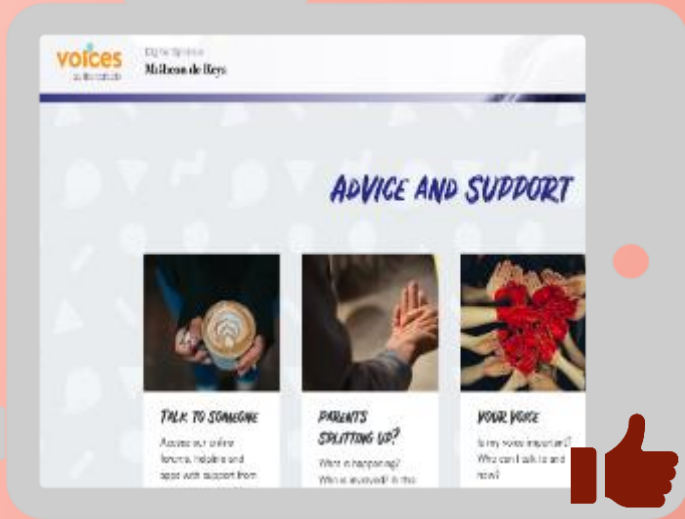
voices
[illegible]

Digital Signage
Mollison de Reys

ADVICE AND SUPPORT

TALK TO SOMEONE
Access our online forums, helplines and apps with support from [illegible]

PARENTS SPLITTING UP?
What is happening? Who is involved? Is this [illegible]

YOUR VOICE
Is my voice important? Who can I talk to and how?